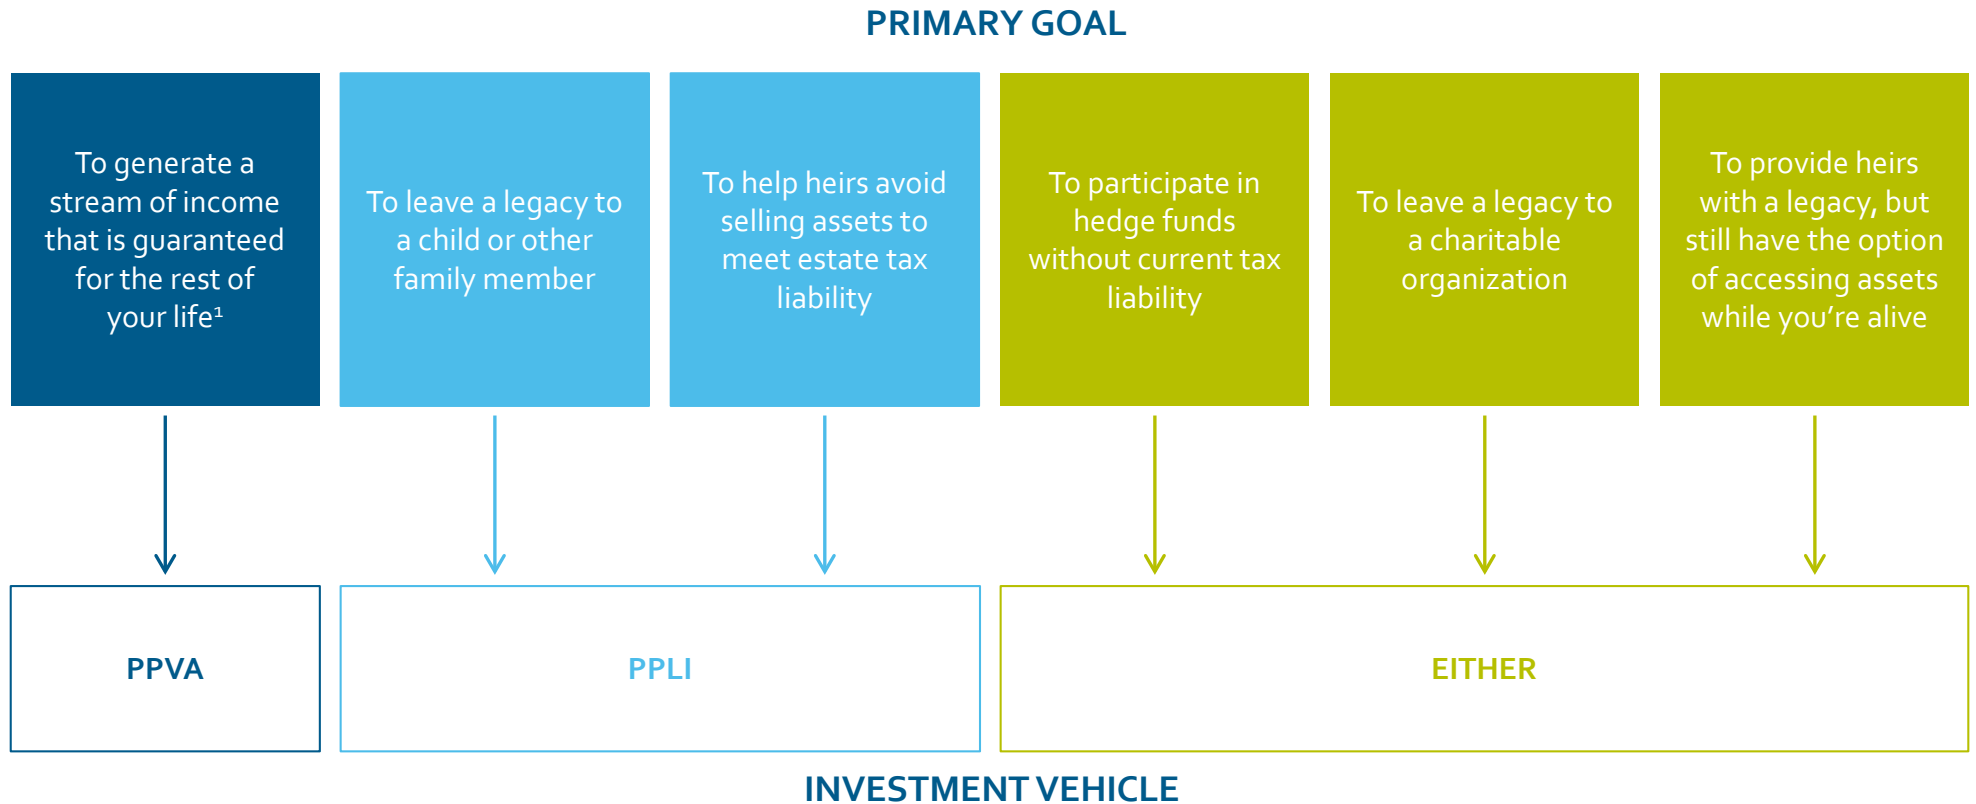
PRIMARY GOAL

To generate a stream of income that is guaranteed for the rest of your life$^1$

To leave a legacy to a child or other family member

To help heirs avoid selling assets to meet estate tax liability

To participate in hedge funds without current tax liability

To leave a legacy to a charitable organization

To provide heirs with a legacy, but still have the option of accessing assets while you're alive

PPVA

PPLI

EITHER

INVESTMENT VEHICLE